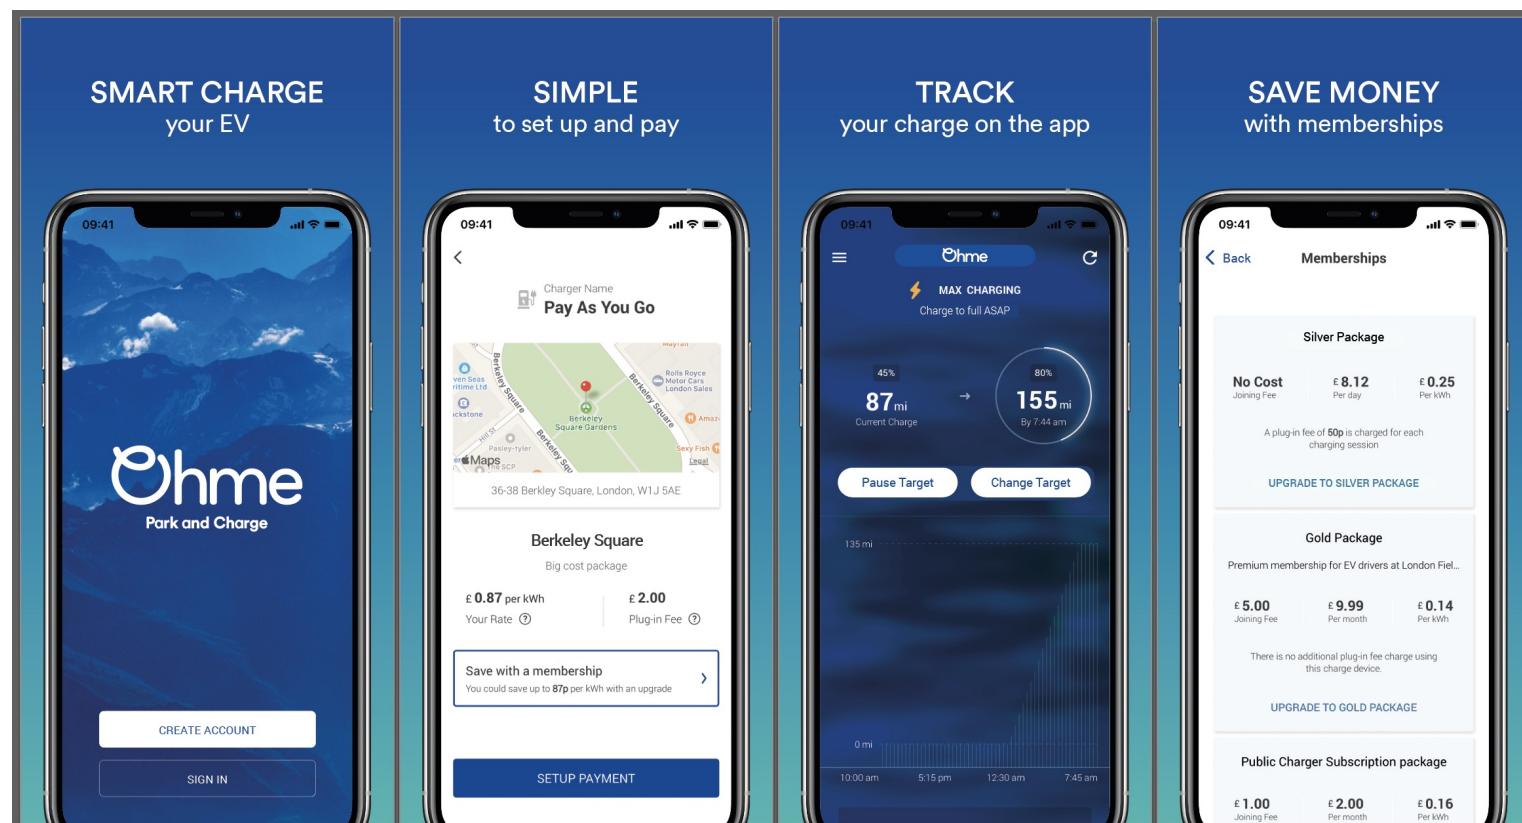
SMART CHARGE
your EV

09:41

Ohme
Park and Charge

CREATE ACCOUNT

SIGN IN

SIMPLE
to set up and pay

09:41

Charger Name
Pay As You Go

Berkeley Square
Berkeley Square Gardens
Rolls Royce Motor Cars London Sales
Maps
Legal

36-38 Berkley Square, London, W1J 5AE

Berkeley Square
Big cost package

£ 0.87 per kWh
Your Rate

£ 2.00
Plug-in Fee

Save with a membership
You could save up to 87p per kWh with an upgrade

SETUP PAYMENT

TRACK
your charge on the app

09:41

Ohme

MAX CHARGING
Charge to full ASAP

45%
87 mi
Current Charge

80%
155 mi
By 7:44 am

Pause Target
Change Target

135 mi
0 mi
10:00 am
5:15 pm
12:30 am
7:45 am

SAVE MONEY
with memberships

09:41

Back
Memberships

Silver Package
No Cost
Joining Fee
£ 8.12
Per day
£ 0.25
Per kWh
A plug-in fee of 50p is charged for each charging session
UPGRADE TO SILVER PACKAGE

Gold Package
Premium membership for EV drivers at London Fiel...
£ 5.00
Joining Fee
£ 9.99
Per month
£ 0.14
Per kWh
There is no additional plug-in fee charge using this charge device.
UPGRADE TO GOLD PACKAGE

Public Charger Subscription package
£ 1.00
Joining Fee
£ 2.00
Per month
£ 0.16
Per kWh